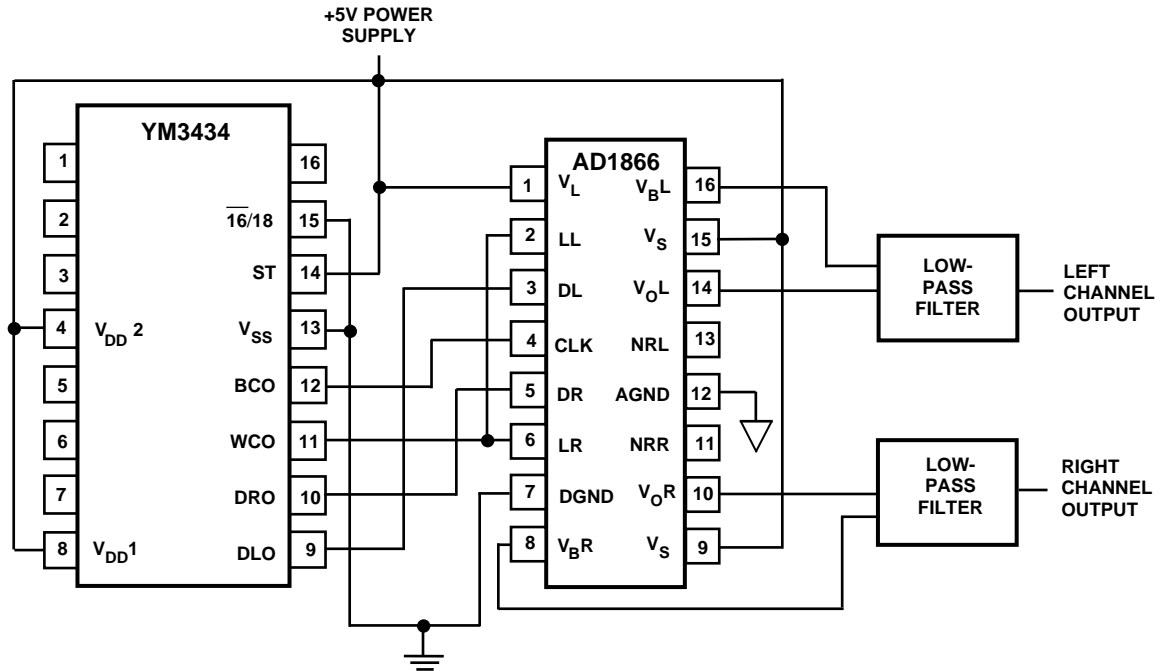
+5V POWER SUPPLY

YM3434

1
2
3
4 $V_{DD}2$
5
6
7
8 $V_{DD}1$

16
15 $\overline{16}/18$
14 ST
13 $V_{SS}$
12 BCO
11 WCO
10 DRO
9 DLO

AD1866

1 $V_L$
2 LL
3 DL
4 CLK
5 DR
6 LR
7 DGND
8 $V_BR$

16 $V_BL$
15 $V_S$
14 $V_OL$
13 NRL
12 AGND
11 NRR
10 $V_OR$
9 $V_S$

LOW-PASS FILTER

LEFT CHANNEL OUTPUT

LOW-PASS FILTER

RIGHT CHANNEL OUTPUT